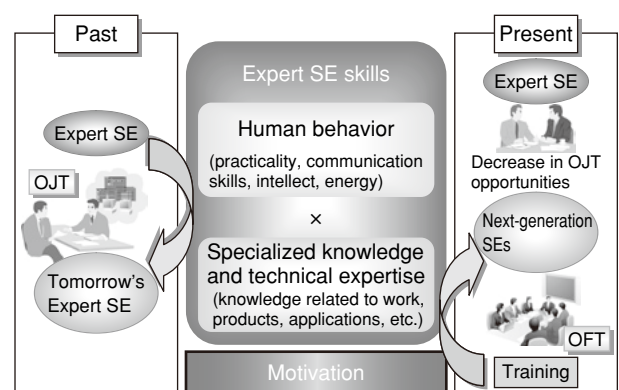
Past

Expert SE

OJT

Tomorrow's Expert SE

Expert SE skills

Human behavior

(practicality, communication skills, intellect, energy)

×

Specialized knowledge and technical expertise

(knowledge related to work, products, applications, etc.)

Motivation

Present

Expert SE

Decrease in OJT opportunities

Next-generation SEs

OFT

Training